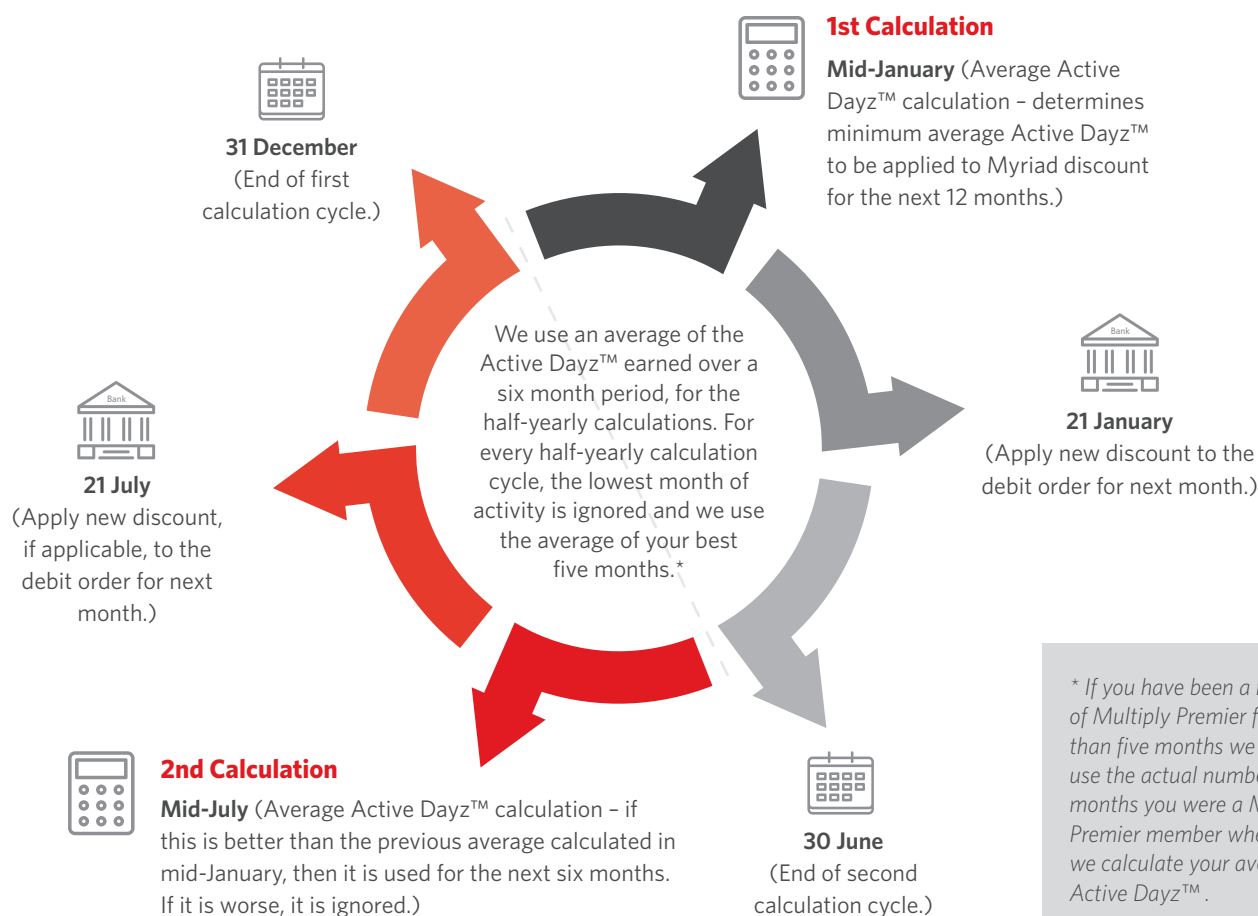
1st Calculation

Mid-January (Average Active Dayz™ calculation – determines minimum average Active Dayz™ to be applied to Myriad discount for the next 12 months.)

31 December
(End of first calculation cycle.)

We use an average of the Active Dayz™ earned over a six month period, for the half-yearly calculations. For every half-yearly calculation cycle, the lowest month of activity is ignored and we use the average of your best five months.*

Bank

21 January
(Apply new discount to the debit order for next month.)

Bank

21 July
(Apply new discount, if applicable, to the debit order for next month.)

* If you have been a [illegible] of Multiply Premier f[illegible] than five months we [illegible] use the actual numbe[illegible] months you were a M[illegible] Premier member whe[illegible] we calculate your ave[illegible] Active Dayz™ .

2nd Calculation

Mid-July (Average Active Dayz™ calculation – if this is better than the previous average calculated in mid-January, then it is used for the next six months. If it is worse, it is ignored.)

30 June
(End of second calculation cycle.)